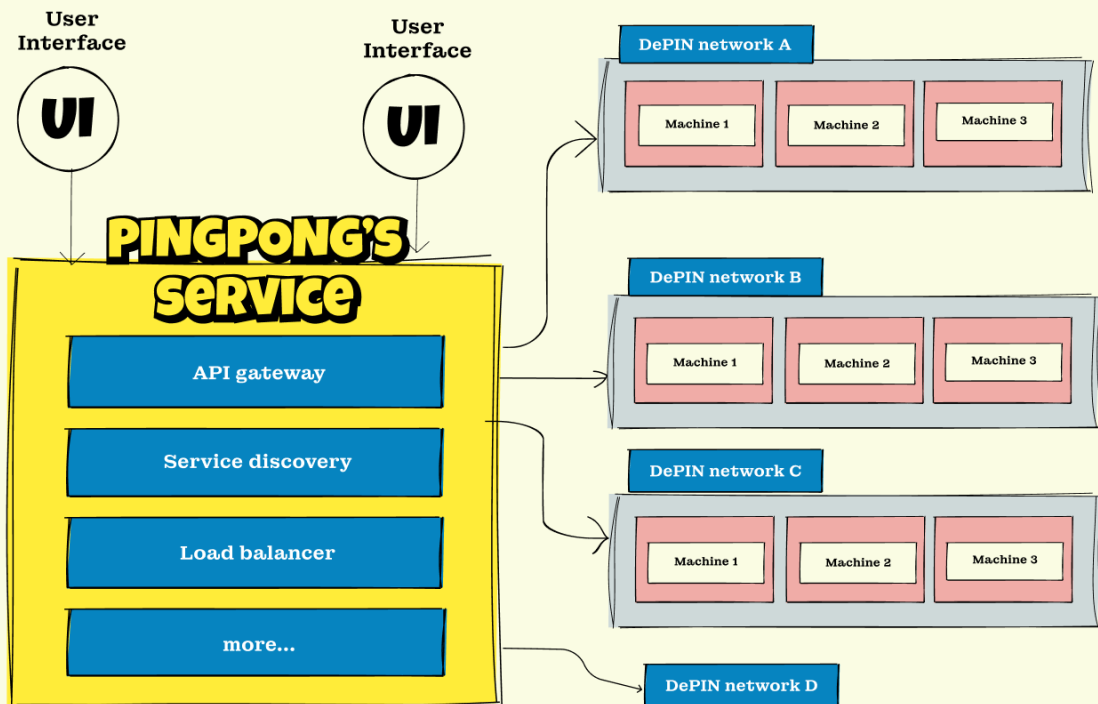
User Interface

UI

User Interface

UI

PINGPONG'S SERVICE

API gateway

Service discovery

Load balancer

more...

DePIN network A

Machine 1

Machine 2

Machine 3

DePIN network B

Machine 1

Machine 2

Machine 3

DePIN network C

Machine 1

Machine 2

Machine 3

DePIN network D